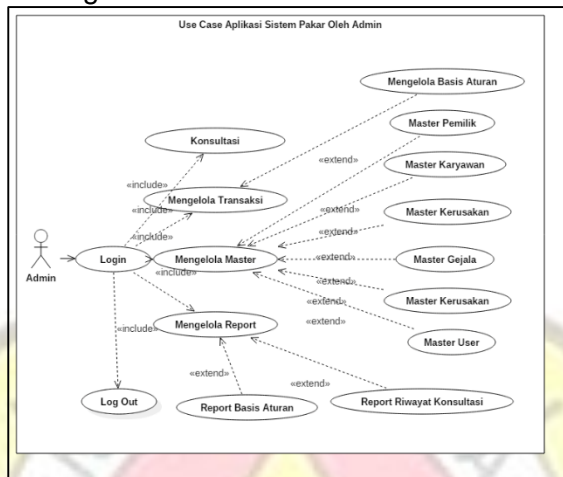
Use Case Aplikasi Sistem Pakar Oleh Admin

Mengelola Basis Aturan

Master Pemilik

Konsultasi

«extend»

Master Karyawan

«include»

Mengelola Transaksi

«include»

«extend»

Master Kerusakan

«include»

«extend»

Admin

Login

Mengelola Master

«extend»

Master Gejala

«include»

«extend»

Master Kerusakan

«extend»

«extend»

Master User

«include»

Mengelola Report

«extend»

«extend»

Log Out

Report Basis Aturan

Report Riwayat Konsultasi